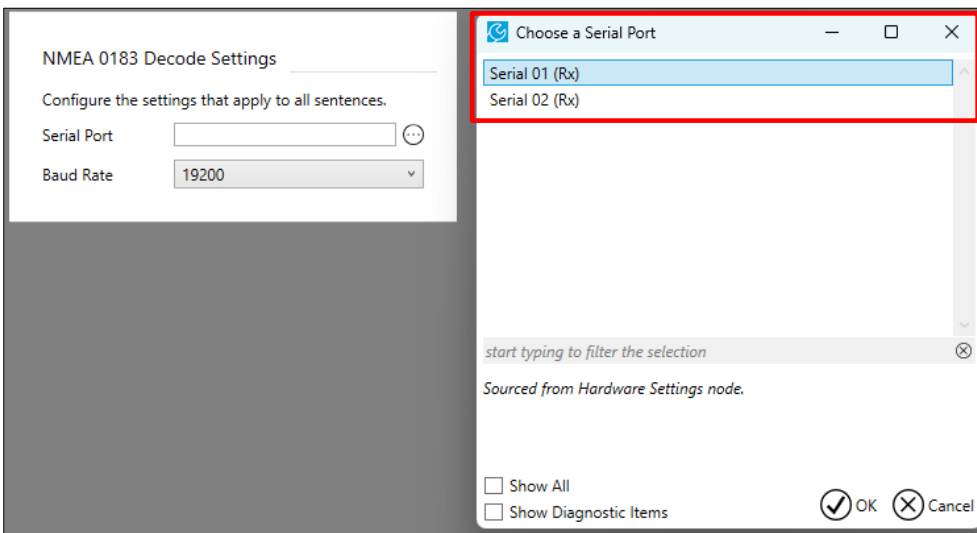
NMEA 0183 Decode Settings

Configure the settings that apply to all sentences.

Serial Port

Baud Rate 19200

Choose a Serial Port

Serial 01 (Rx)
Serial 02 (Rx)

start typing to filter the selection

Sourced from Hardware Settings node.

Show All
Show Diagnostic Items

OK Cancel